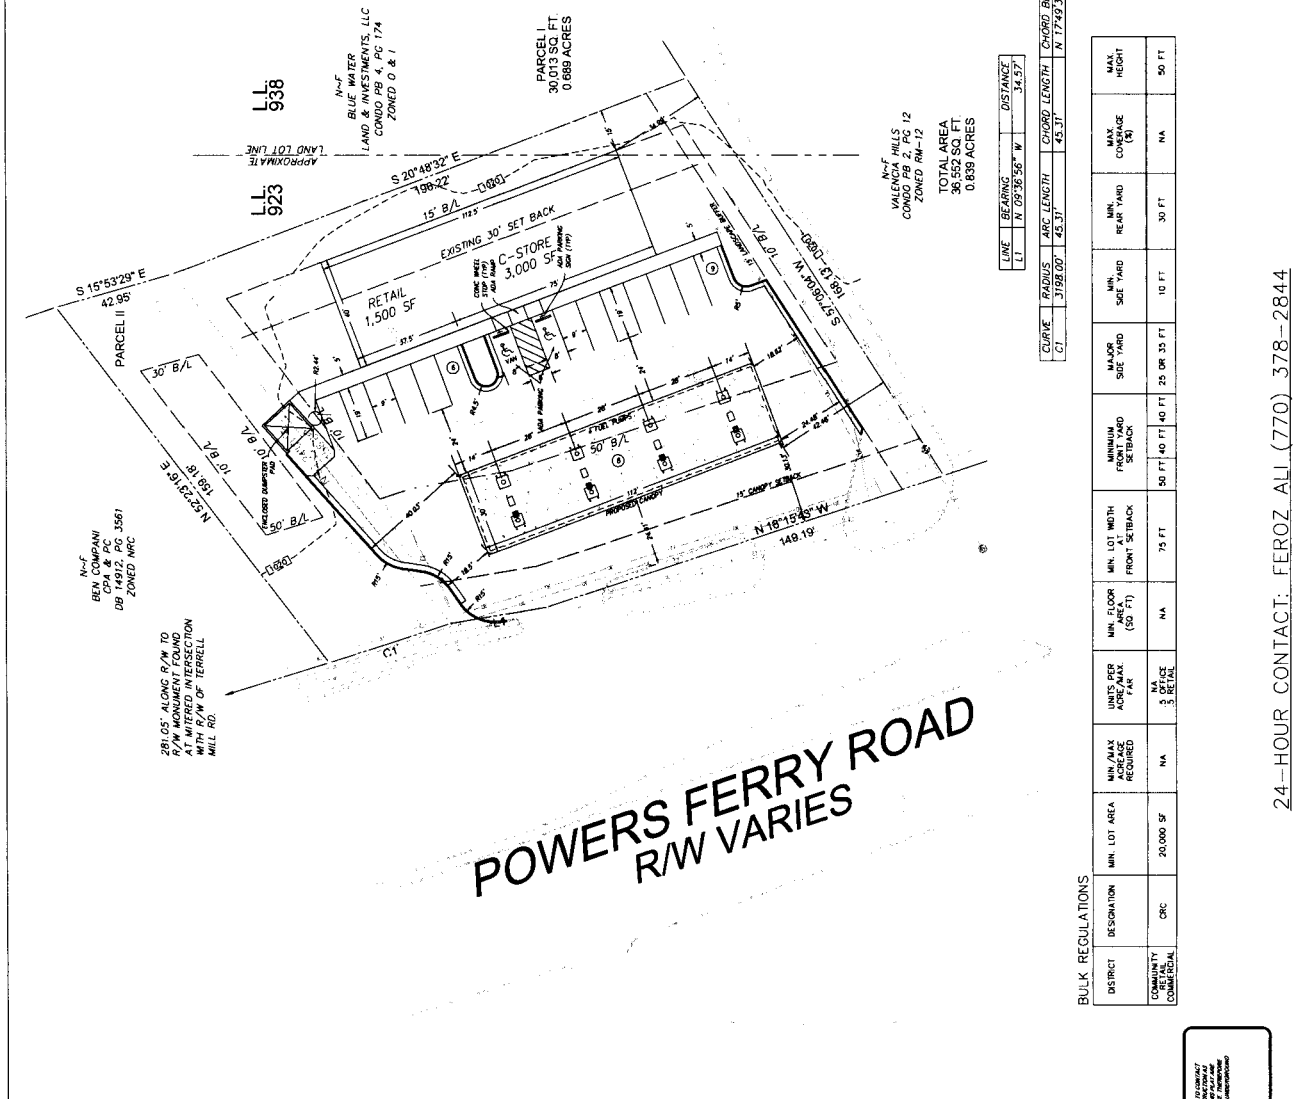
N-F
BLUE WATER
LAND & INVESTMENTS, LLC
CONDO PB 4, PG 174
ZONED O & I

PARCEL I
30,013 SQ. FT.
0.689 ACRES

L.L.
938

L.L.
923

APPROXIMATE
LAND LOT LINE

S 20°48'32" E
196.22'

S 15°53'29" E
42.95'

PARCEL II

15' B/L

EXISTING 30' SET BACK

RETAIL
1,500 SF

C-STORE
3,000 SF

30' B/L

10' B/L

50' B/L

50' B/L

15' CANOPY SETBACK

PROPOSED CANOPY

6 FUEL PUMPS

ADA PARKING

VAN

N 18°15'33" W
149.19'

S 57°06'04" W
168.12'

N 52°22'16" E
159.18'

ENCLOSED DUMPSTER PAD

N-F
BEN COMPANI
CPA & PC
DB 14912, PG 3561
ZONED NRC

N-F
VALENCIA HILLS
CONDO PB 2, PG 12
ZONED RM-12

TOTAL AREA
36,552 SQ. FT.
0.839 ACRES

281.05' ALONG R/W TO
R/W MONUMENT FOUND
AT MITERED INTERSECTION
WITH R/W OF TERRELL
MILL RD.

C1

POWERS FERRY ROAD
R/W VARIES

| LINE | BEARING | DISTANCE |
|---|---|---|
| L1 | N 09°36'56" W | 34.57' |

| CURVE | RADIUS | ARC LENGTH | CHORD LENGTH | CHORD B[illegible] |
|---|---|---|---|---|
| C1 | 3198.00' | 45.31' | 45.31' | N 17°49'3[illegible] |

BULK REGULATIONS

| DISTRICT | DESIGNATION | MIN. LOT AREA | MIN./MAX ACREAGE REQUIRED | UNITS PER ACRE/MAX. FAR | MIN. FLOOR AREA (SQ FT) | MIN. LOT WIDTH AT FRONT SETBACK | MINIMUM FRONT YARD SETBACK | | MAJOR SIDE YARD | MIN. SIDE YARD | MIN. REAR YARD | MAX. COVERAGE (%) | MAX. HEIGHT |
|---|---|---|---|---|---|---|---|---|---|---|---|---|---|
| COMMUNITY RETAIL COMMERCIAL | CRC | 20,000 SF | NA | NA .5 OFFICE .5 RETAIL | NA | 75 FT | 50 FT | 40 FT | 25 OR 35 FT | 10 FT | 30 FT | NA | 50 FT |

24-HOUR CONTACT: FEROZ ALI (770) 378-2844